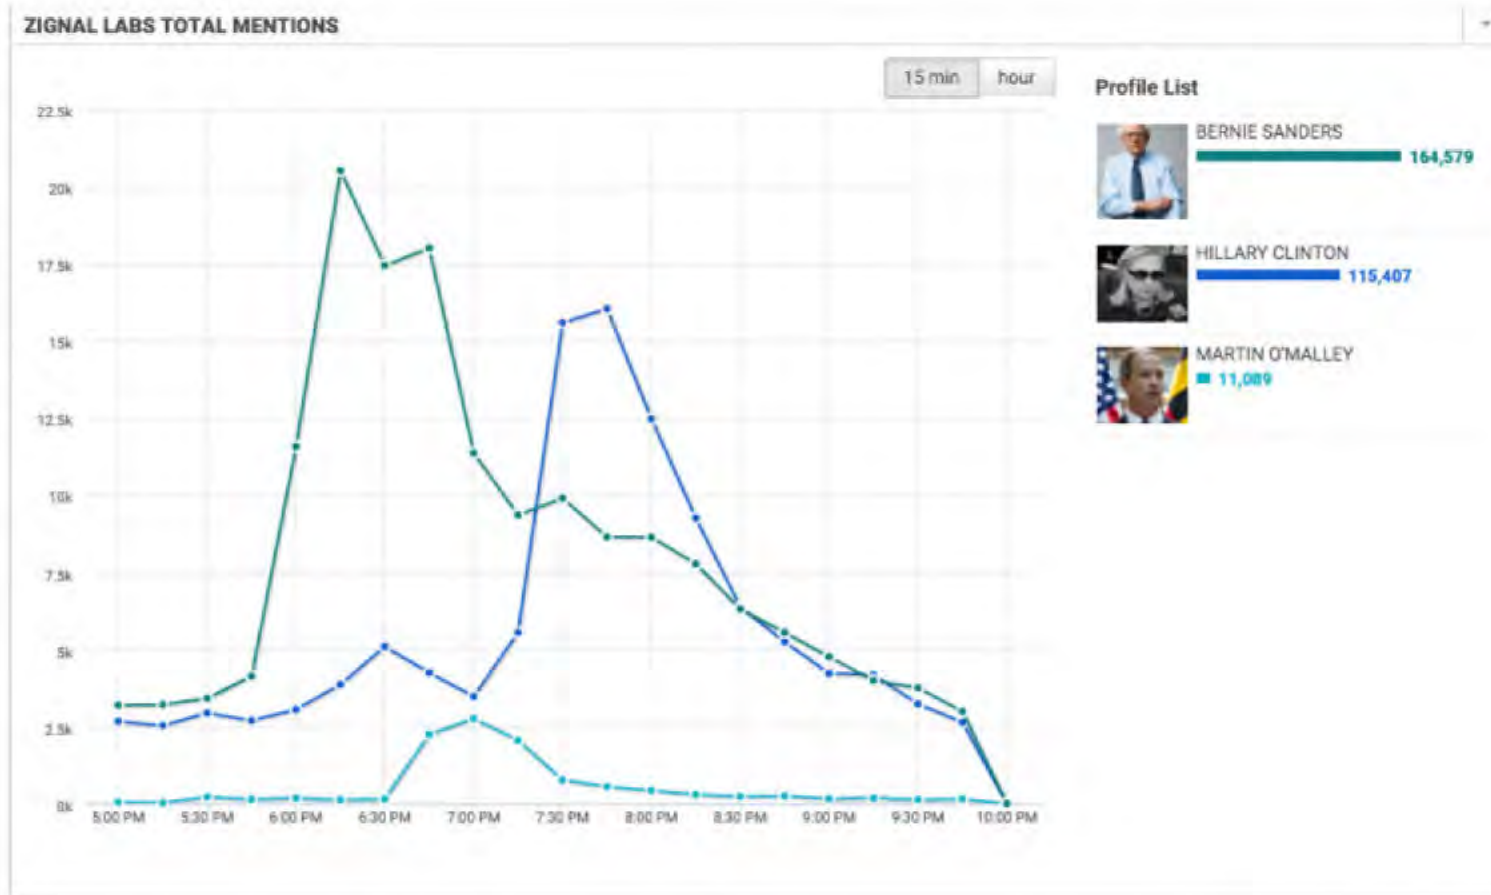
ZIGNAL LABS TOTAL MENTIONS

15 min hour

22.5k
20k
17.5k
15k
12.5k
10k
7.5k
5k
2.5k
0k

5:00 PM 5:30 PM 6:00 PM 6:30 PM 7:00 PM 7:30 PM 8:00 PM 8:30 PM 9:00 PM 9:30 PM 10:00 PM

Profile List

BERNIE SANDERS 164,579

HILLARY CLINTON 115,407

MARTIN O'MALLEY 11,089